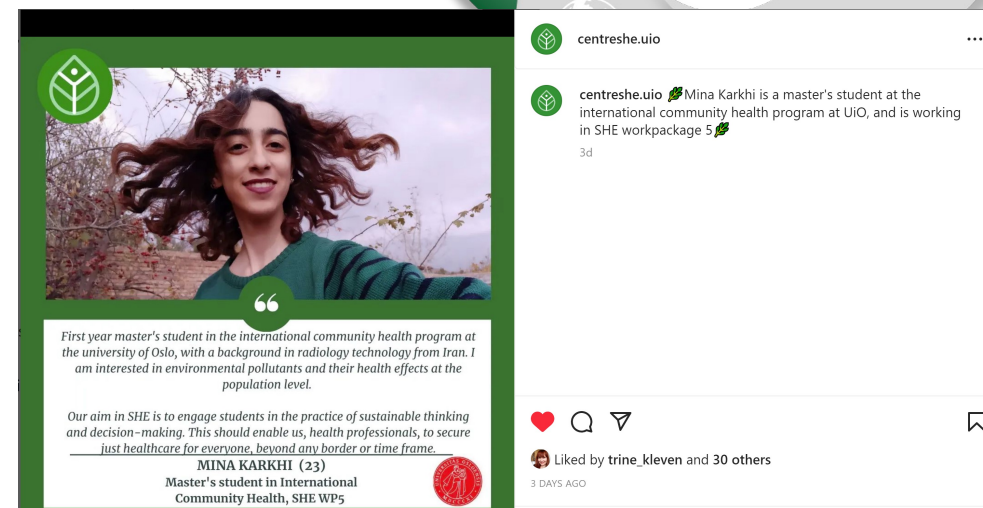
"

First year master's student in the international community health program at the university of Oslo, with a background in radiology technology from Iran. I am interested in environmental pollutants and their health effects at the population level.

Our aim in SHE is to engage students in the practice of sustainable thinking and decision-making. This should enable us, health professionals, to secure just healthcare for everyone, beyond any border or time frame.

MINA KARKHI (23)
Master's student in International Community Health, SHE WP5

centreshe.uio

centreshe.uio 🌿Mina Karkhi is a master's student at the international community health program at UiO, and is working in SHE workpackage 5🌿

3d

Liked by trine_kleven and 30 others

3 DAYS AGO